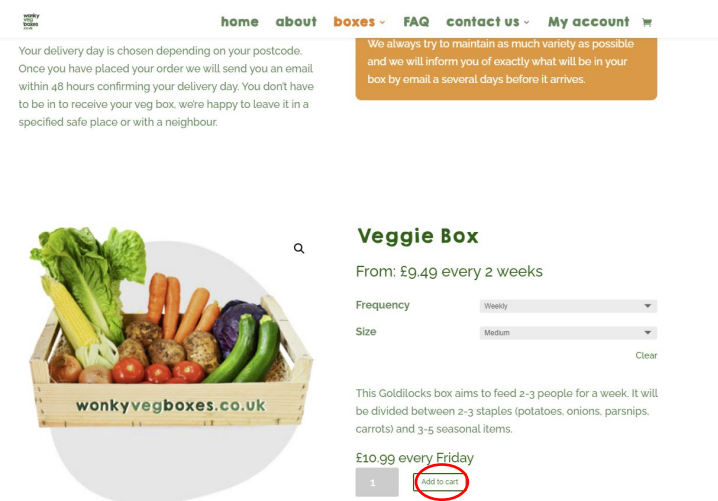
wonky veg boxes

home about boxes FAQ contact us My account

Your delivery day is chosen depending on your postcode. Once you have placed your order we will send you an email within 48 hours confirming your delivery day. You don't have to be in to receive your veg box, we're happy to leave it in a specified safe place or with a neighbour.

We always try to maintain as much variety as possible and we will inform you of exactly what will be in your box by email a several days before it arrives.

wonkyvegboxes.co.uk

Veggie Box

From: £9.49 every 2 weeks

Frequency Weekly

Size Medium

Clear

This Goldilocks box aims to feed 2-3 people for a week. It will be divided between 2-3 staples (potatoes, onions, parsnips, carrots) and 3-5 seasonal items.

£10.99 every Friday

1 Add to cart